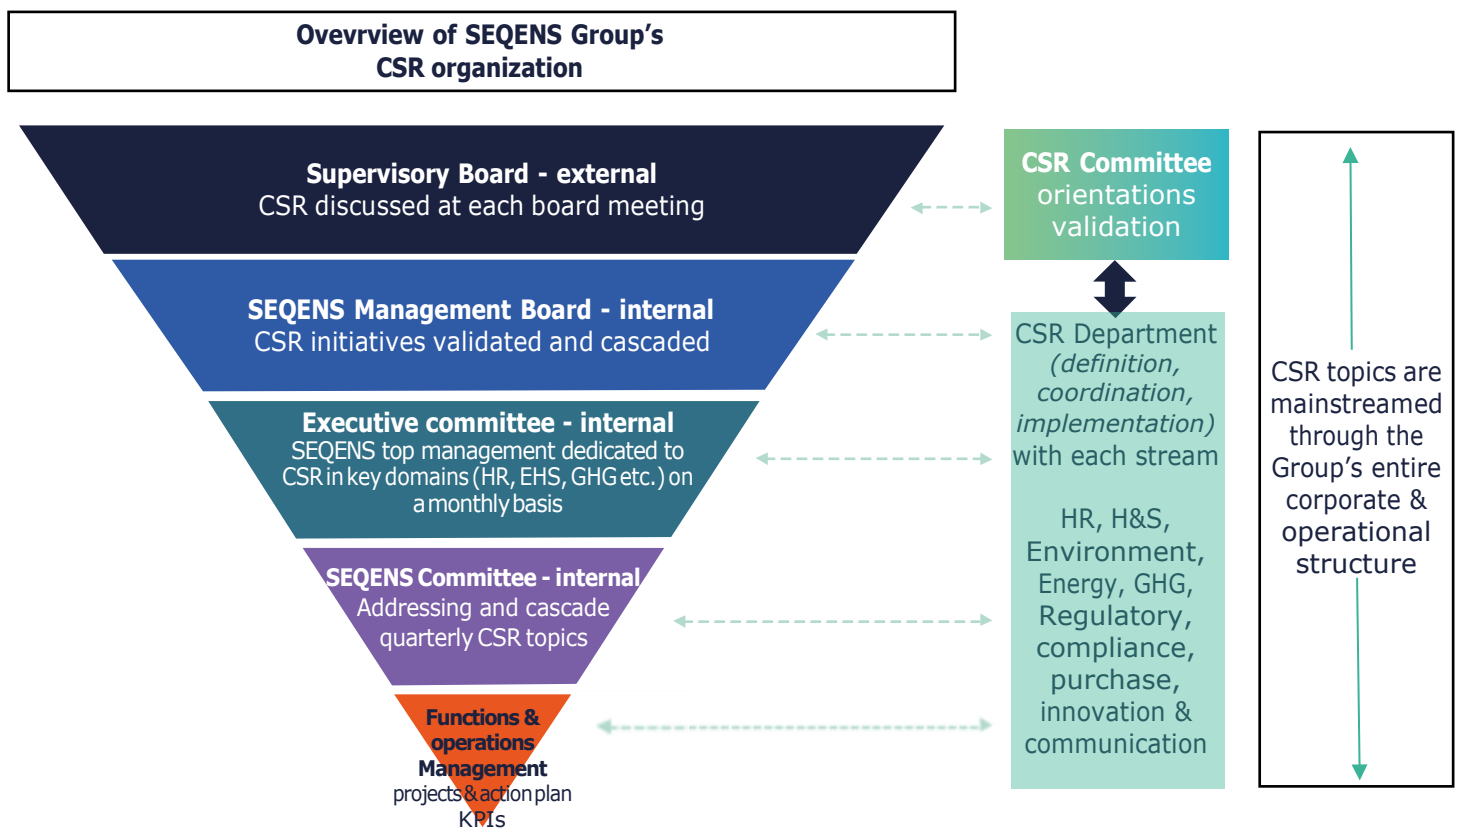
Ovevrview of SEQENS Group's CSR organization

Supervisory Board - external
CSR discussed at each board meeting

SEQENS Management Board - internal
CSR initiatives validated and cascaded

Executive committee - internal
SEQENS top management dedicated to CSR in key domains (HR, EHS, GHG etc.) on a monthly basis

SEQENS Committee - internal
Addressing and cascade quarterly CSR topics

Functions & operations Management
projects & action plan KPIs

CSR Committee
orientations validation

CSR Department
*(definition, coordination, implementation)*
with each stream

HR, H&S, Environment, Energy, GHG, Regulatory, compliance, purchase, innovation & communication

CSR topics are mainstreamed through the Group's entire corporate & operational structure